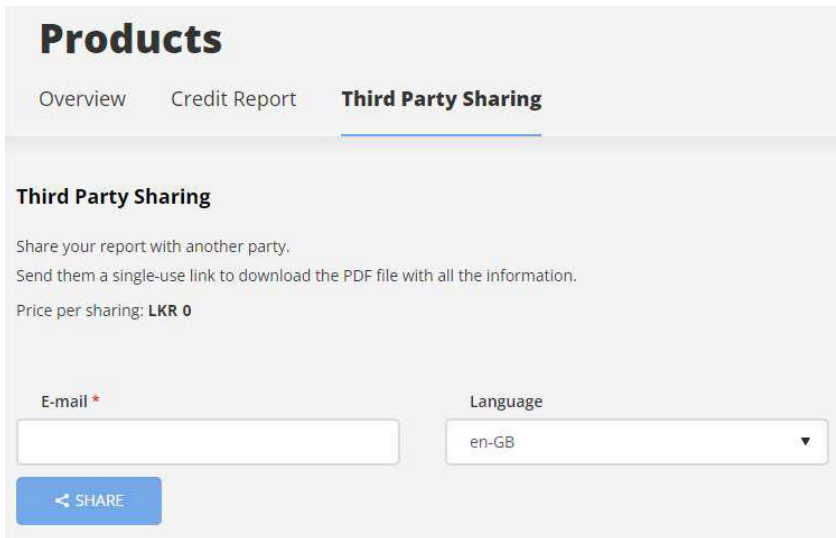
Products

Overview Credit Report Third Party Sharing

Third Party Sharing

Share your report with another party.
Send them a single-use link to download the PDF file with all the information.

Price per sharing: LKR 0

E-mail *

Language

en-GB

SHARE